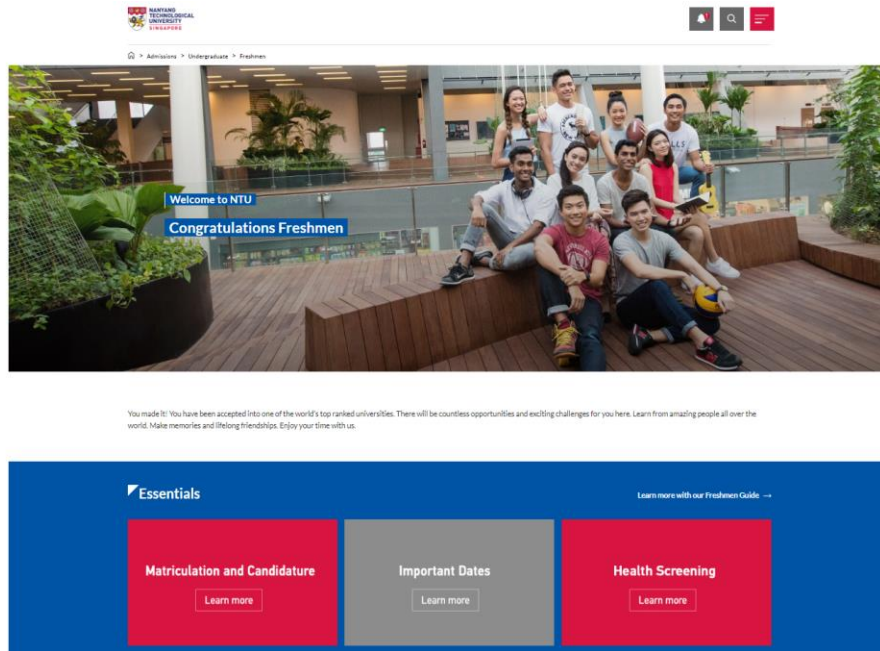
NANYANG TECHNOLOGICAL UNIVERSITY SINGAPORE

> Admissions > Undergraduate > Freshmen

Welcome to NTU

Congratulations Freshmen

You made it! You have been accepted into one of the world's top ranked universities. There will be countless opportunities and exciting challenges for you here. Learn from amazing people all over the world. Make memories and lifelong friendships. Enjoy your time with us.

Essentials

Learn more with our Freshmen Guide →

Matriculation and Candidature

Learn more

Important Dates

Learn more

Health Screening

Learn more